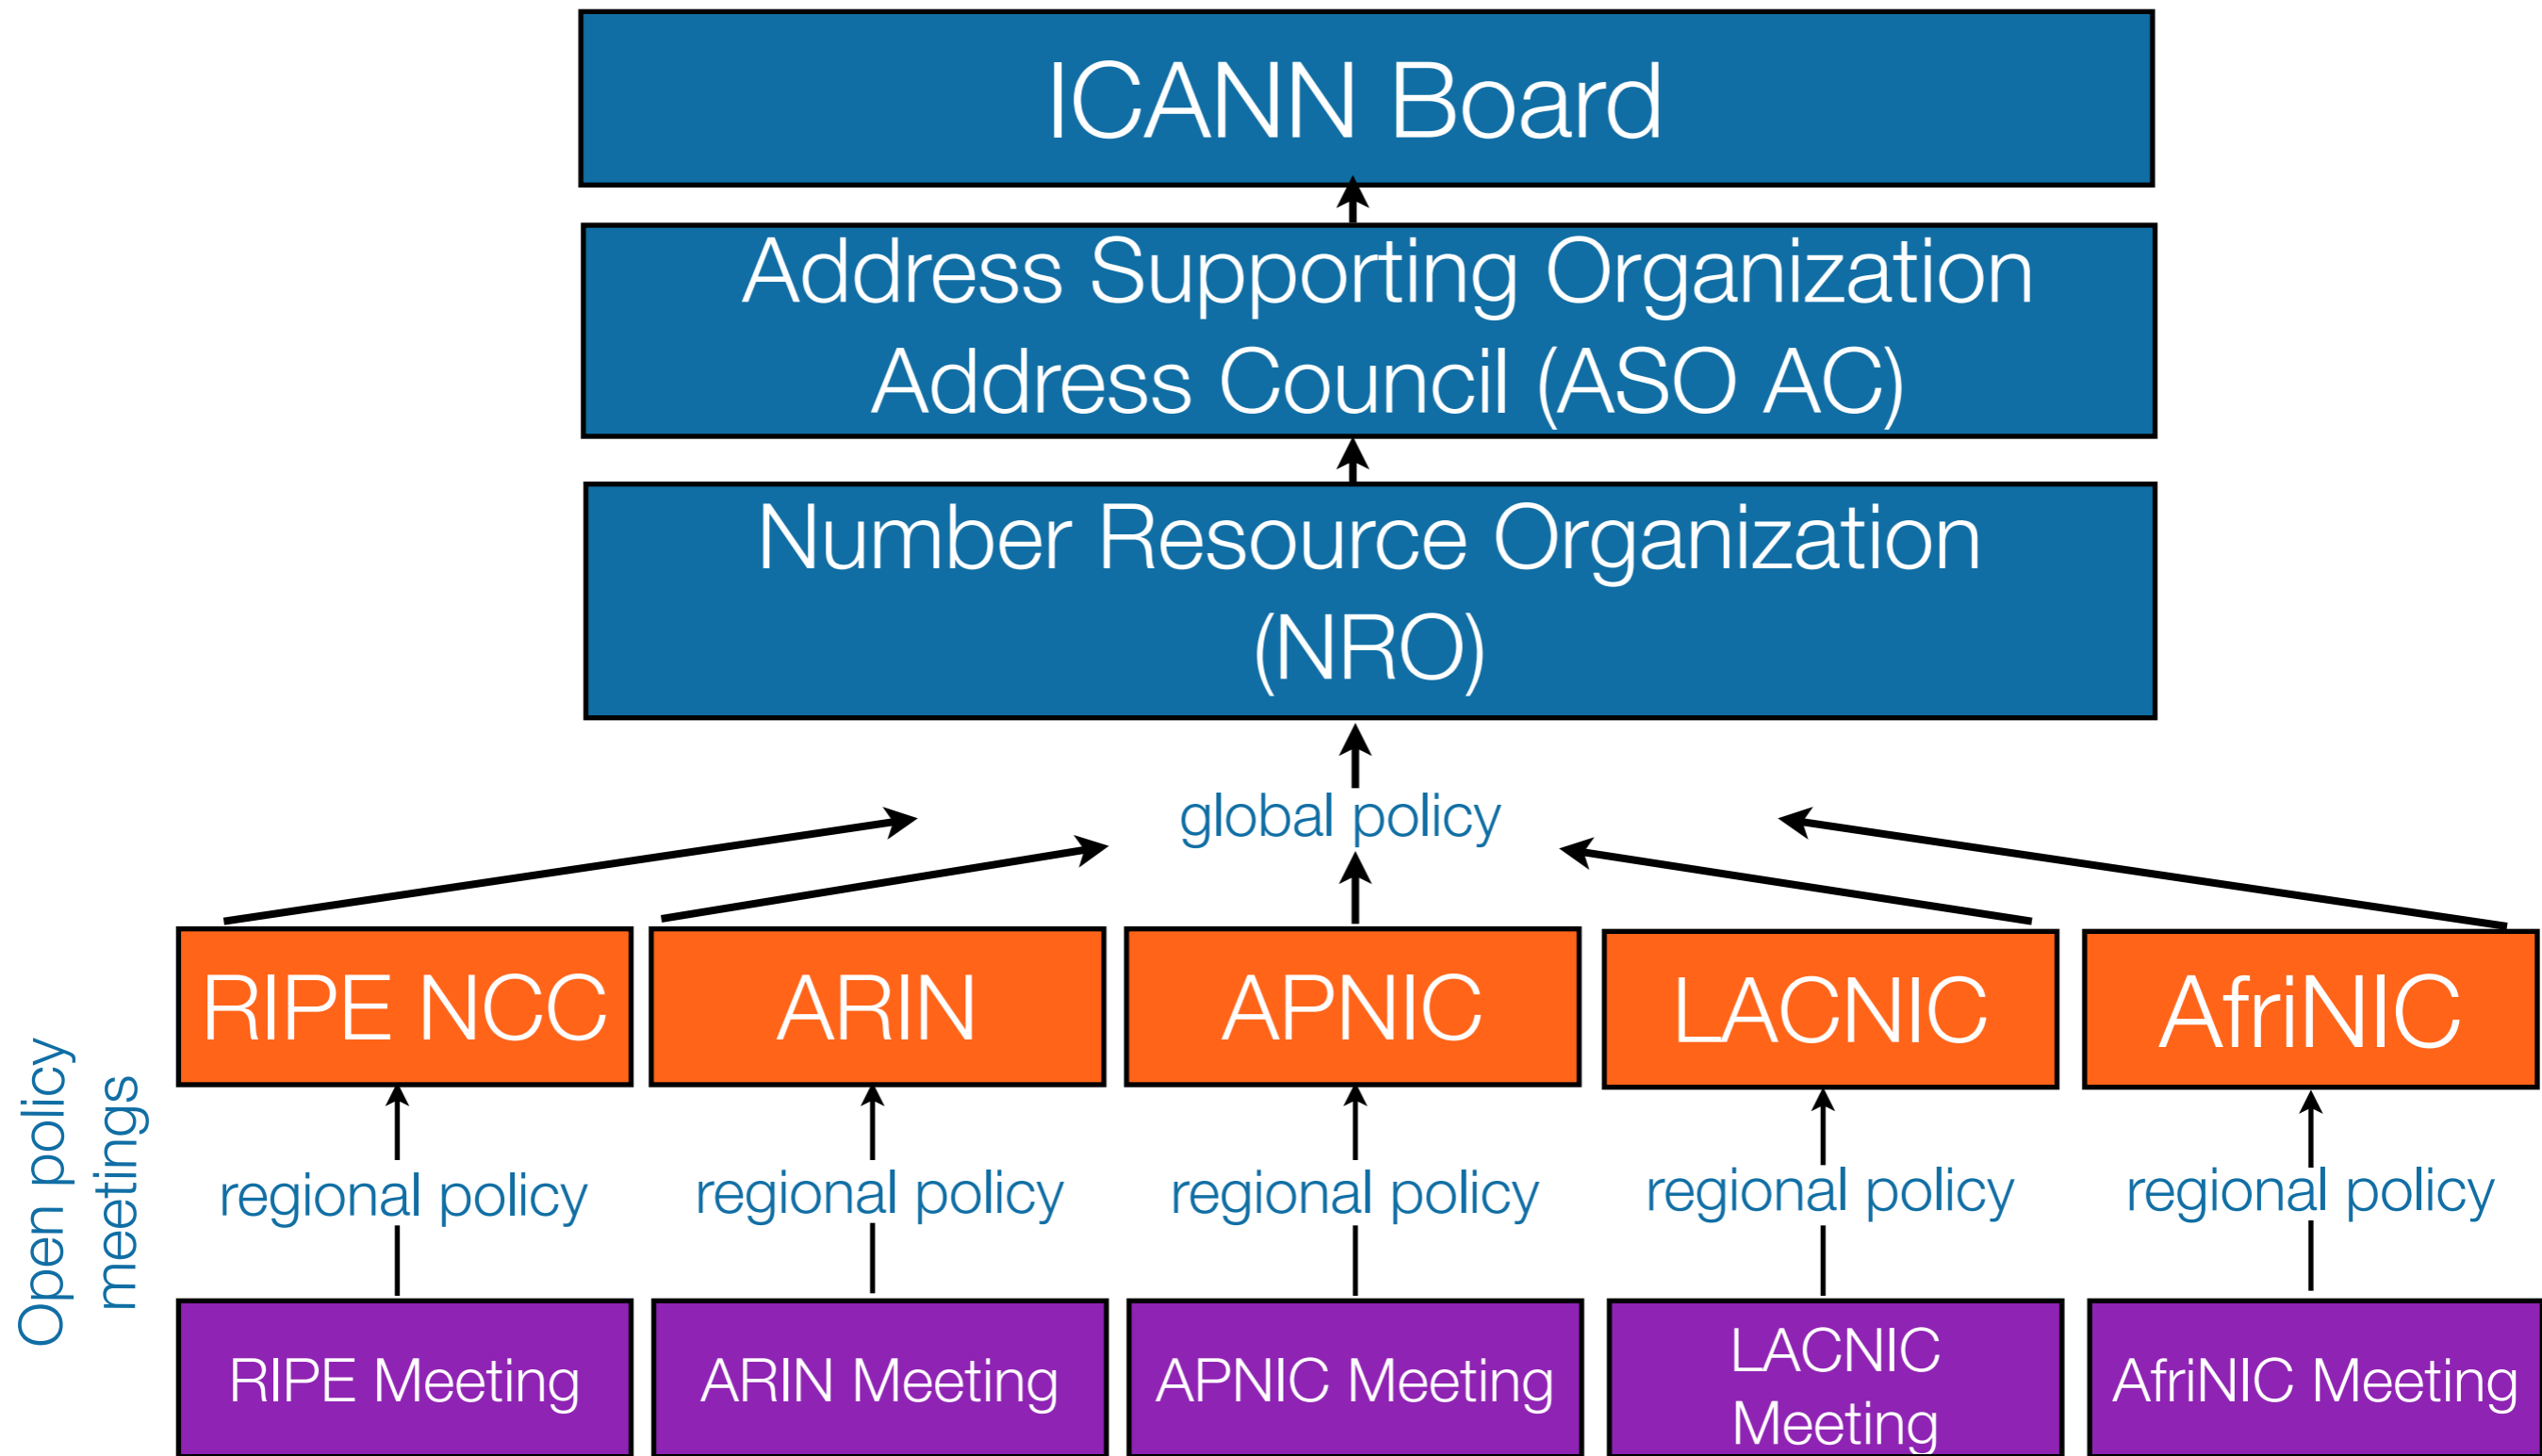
ICANN Board

Address Supporting Organization Address Council (ASO AC)

Number Resource Organization (NRO)

global policy

RIPE NCC

ARIN

APNIC

LACNIC

AfriNIC

Open policy meetings

regional policy

regional policy

regional policy

regional policy

regional policy

RIPE Meeting

ARIN Meeting

APNIC Meeting

LACNIC Meeting

AfriNIC Meeting